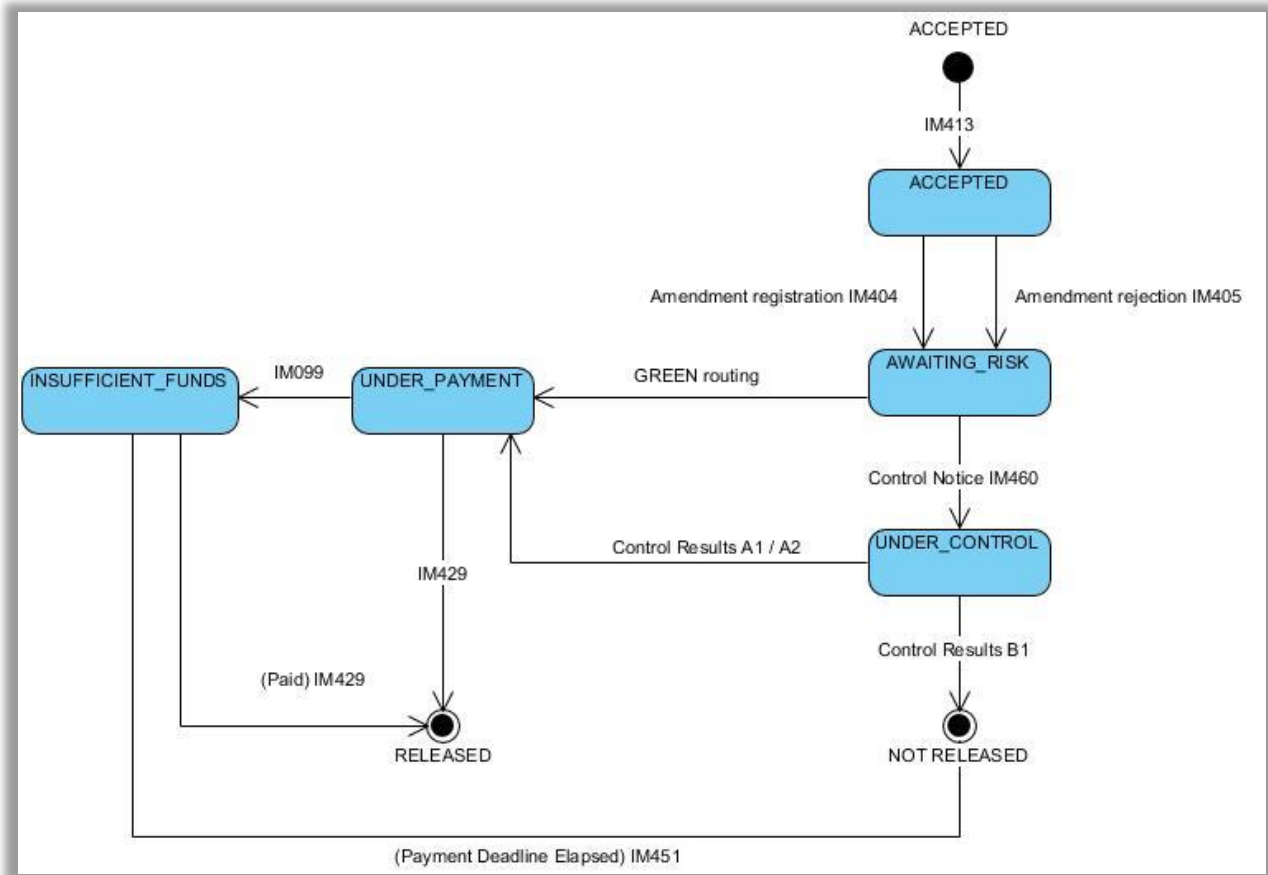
ACCEPTED

IM413

ACCEPTED

Amendment registration IM404

Amendment rejection IM405

INSUFFICIENT_FUNDS

IM099

UNDER_PAYMENT

GREEN routing

AWAITING_RISK

Control Notice IM460

Control Results A1 / A2

UNDER_CONTROL

IM429

Control Results B1

(Paid) IM429

RELEASED

NOT RELEASED

(Payment Deadline Elapsed) IM451